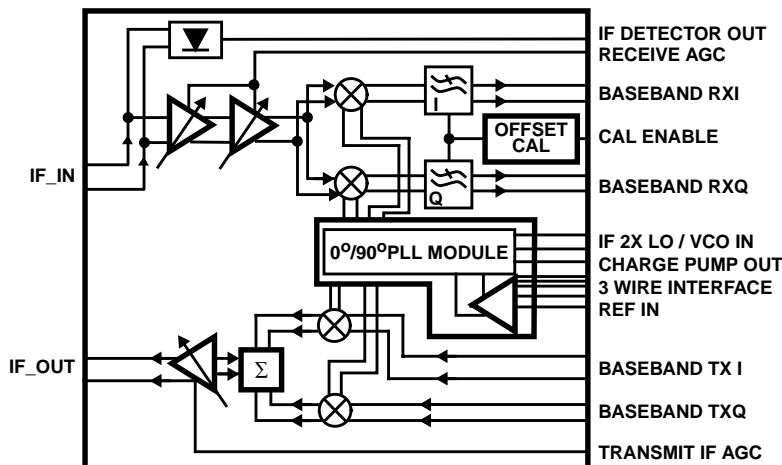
IF DETECTOR OUT
RECEIVE AGC
BASEBAND RXI
OFFSET CAL
CAL ENABLE
IF_IN
I
Q
BASEBAND RXQ
$0^{O}/90^{O}$PLL MODULE
IF 2X LO / VCO IN
CHARGE PUMP OUT
3 WIRE INTERFACE
REF IN
IF_OUT
$\Sigma$
BASEBAND TX I
BASEBAND TXQ
TRANSMIT IF AGC